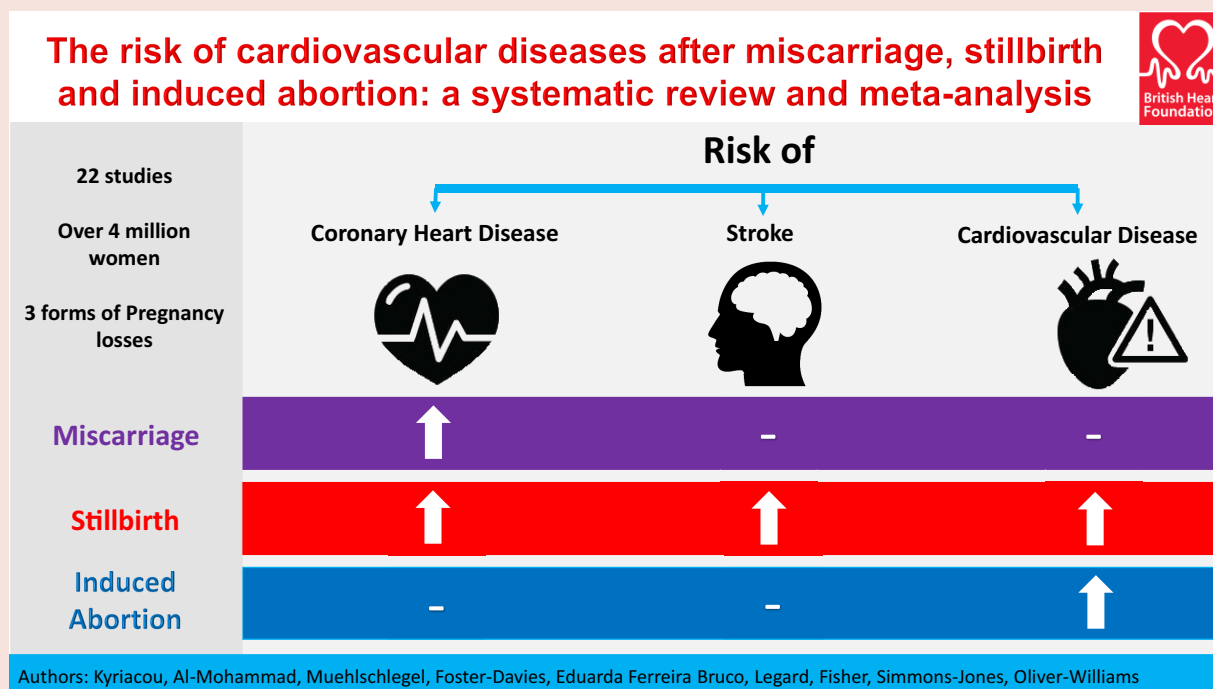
The risk of cardiovascular diseases after miscarriage, stillbirth and induced abortion: a systematic review and meta-analysis

British Hear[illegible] Foundatio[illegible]

22 studies

Over 4 million women

3 forms of Pregnancy losses

Risk of

Coronary Heart Disease

Stroke

Cardiovascular Disease

Miscarriage

-

-

Stillbirth

Induced Abortion

-

-

Authors: Kyriacou, Al-Mohammad, Muehlschlegel, Foster-Davies, Eduarda Ferreira Bruco, Legard, Fisher, Simmons-Jones, Oliver-Williams